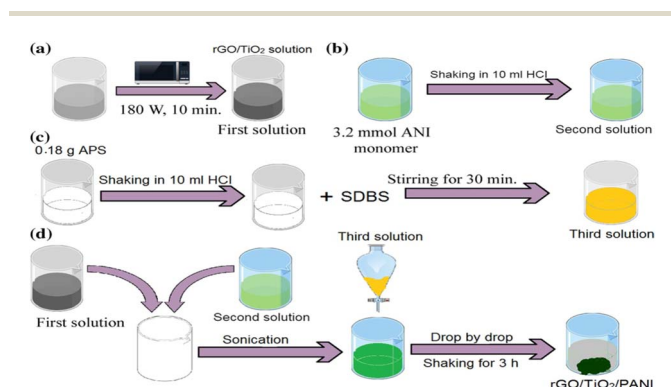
(a)

rGO/TiO$_2$ solution

180 W, 10 min.

First solution

(b)

Shaking in 10 ml HCl

3.2 mmol ANI monomer

Second solution

(c)

0.18 g APS

Shaking in 10 ml HCl

+ SDBS

Stirring for 30 min.

Third solution

(d)

Third solution

First solution

Second solution

Sonication

Drop by drop

Shaking for 3 h

rGO/TiO$_2$/PANI